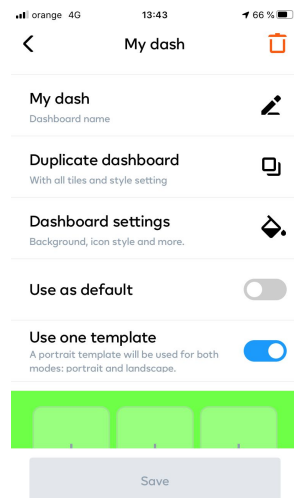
orange 4G 13:43 66 %

My dash

My dash
Dashboard name

Duplicate dashboard
With all tiles and style setting

Dashboard settings
Background, icon style and more.

Use as default

Use one template
A portrait template will be used for both modes: portrait and landscape.

Save